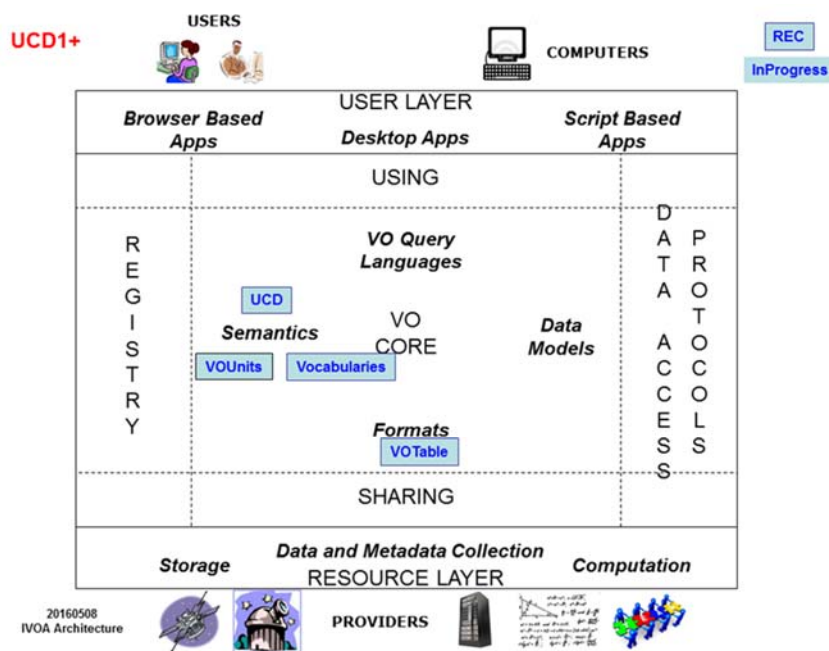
UCD1+

USERS

COMPUTERS

REC

InProgress

USER LAYER

Browser Based Apps

Desktop Apps

Script Based Apps

USING

REGISTRY

VO Query Languages

UCD

Semantics

VO CORE

VOUnits

Vocabularies

Data Models

Formats

VOTable

DATA ACCESS

PROTOCOLS

SHARING

Storage

Data and Metadata Collection

RESOURCE LAYER

Computation

20160508
IVOA Architecture

PROVIDERS